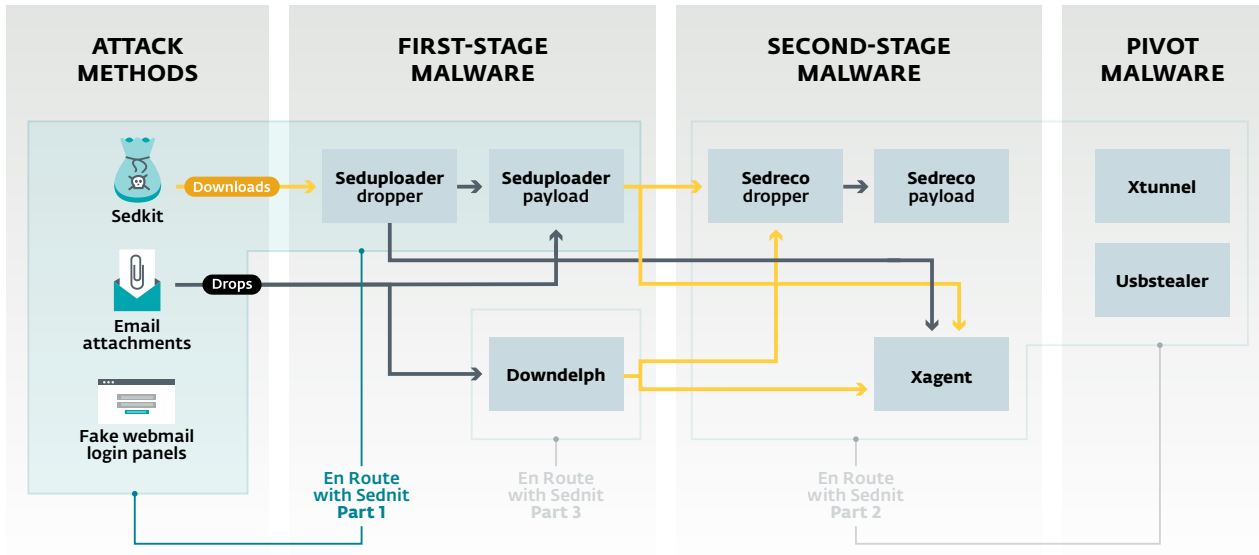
ATTACK METHODS

FIRST-STAGE MALWARE

SECOND-STAGE MALWARE

PIVOT MALWARE

Sedkit

Downloads

Seduploader dropper

Seduploader payload

Sedreco dropper

Sedreco payload

Xtunnel

Usbstealer

Email attachments

Drops

Downdelph

Xagent

Fake webmail login panels

En Route with Sednit Part 1

En Route with Sednit Part 3

En Route with Sednit Part 2